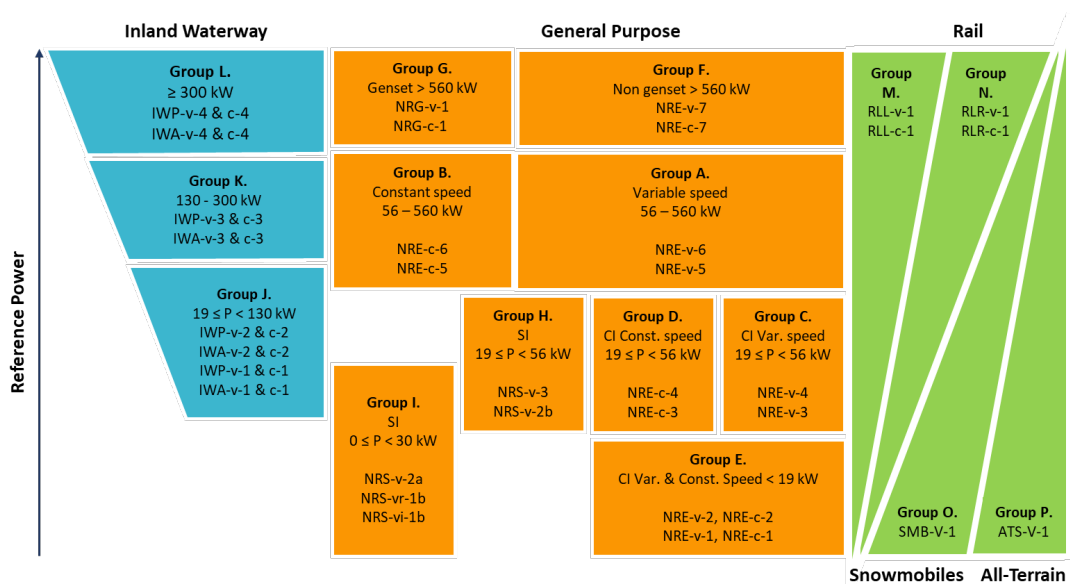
Inland Waterway

General Purpose

Rail

Reference Power

Group L.
≥ 300 kW
IWP-v-4 & c-4
IWA-v-4 & c-4

Group K.
130 - 300 kW
IWP-v-3 & c-3
IWA-v-3 & c-3

Group J.
19 ≤ P < 130 kW
IWP-v-2 & c-2
IWA-v-2 & c-2
IWP-v-1 & c-1
IWA-v-1 & c-1

Group G.
Genset > 560 kW
NRG-v-1
NRG-c-1

Group F.
Non genset > 560 kW
NRE-v-7
NRE-c-7

Group B.
Constant speed
56 – 560 kW

NRE-c-6
NRE-c-5

Group A.
Variable speed
56 – 560 kW

NRE-v-6
NRE-v-5

Group H.
SI
19 ≤ P < 56 kW

NRS-v-3
NRS-v-2b

Group D.
CI Const. speed
19 ≤ P < 56 kW

NRE-c-4
NRE-c-3

Group C.
CI Var. speed
19 ≤ P < 56 kW

NRE-v-4
NRE-v-3

Group I.
SI
0 ≤ P < 30 kW

NRS-v-2a
NRS-vr-1b
NRS-vi-1b

Group E.
CI Var. & Const. Speed < 19 kW

NRE-v-2, NRE-c-2
NRE-v-1, NRE-c-1

Group M.
RLL-v-1
RLL-c-1

Group N.
RLR-v-1
RLR-c-1

Group O.
SMB-V-1

Group P.
ATS-V-1

Snowmobiles

All-Terrain